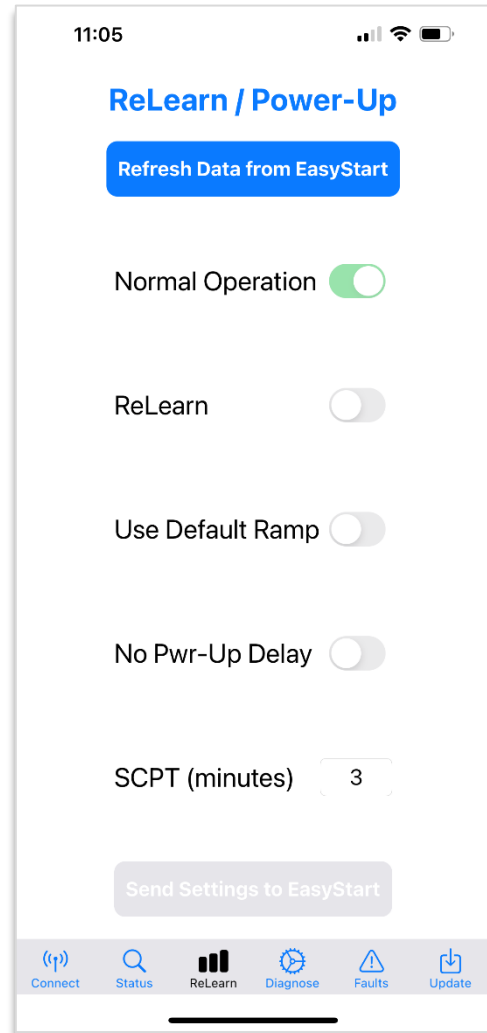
11:05

ReLearn / Power-Up

Refresh Data from EasyStart

Normal Operation

ReLearn

Use Default Ramp

No Pwr-Up Delay

SCPT (minutes) 3

Send Settings to EasyStart

Connect Status ReLearn Diagnose Faults Update